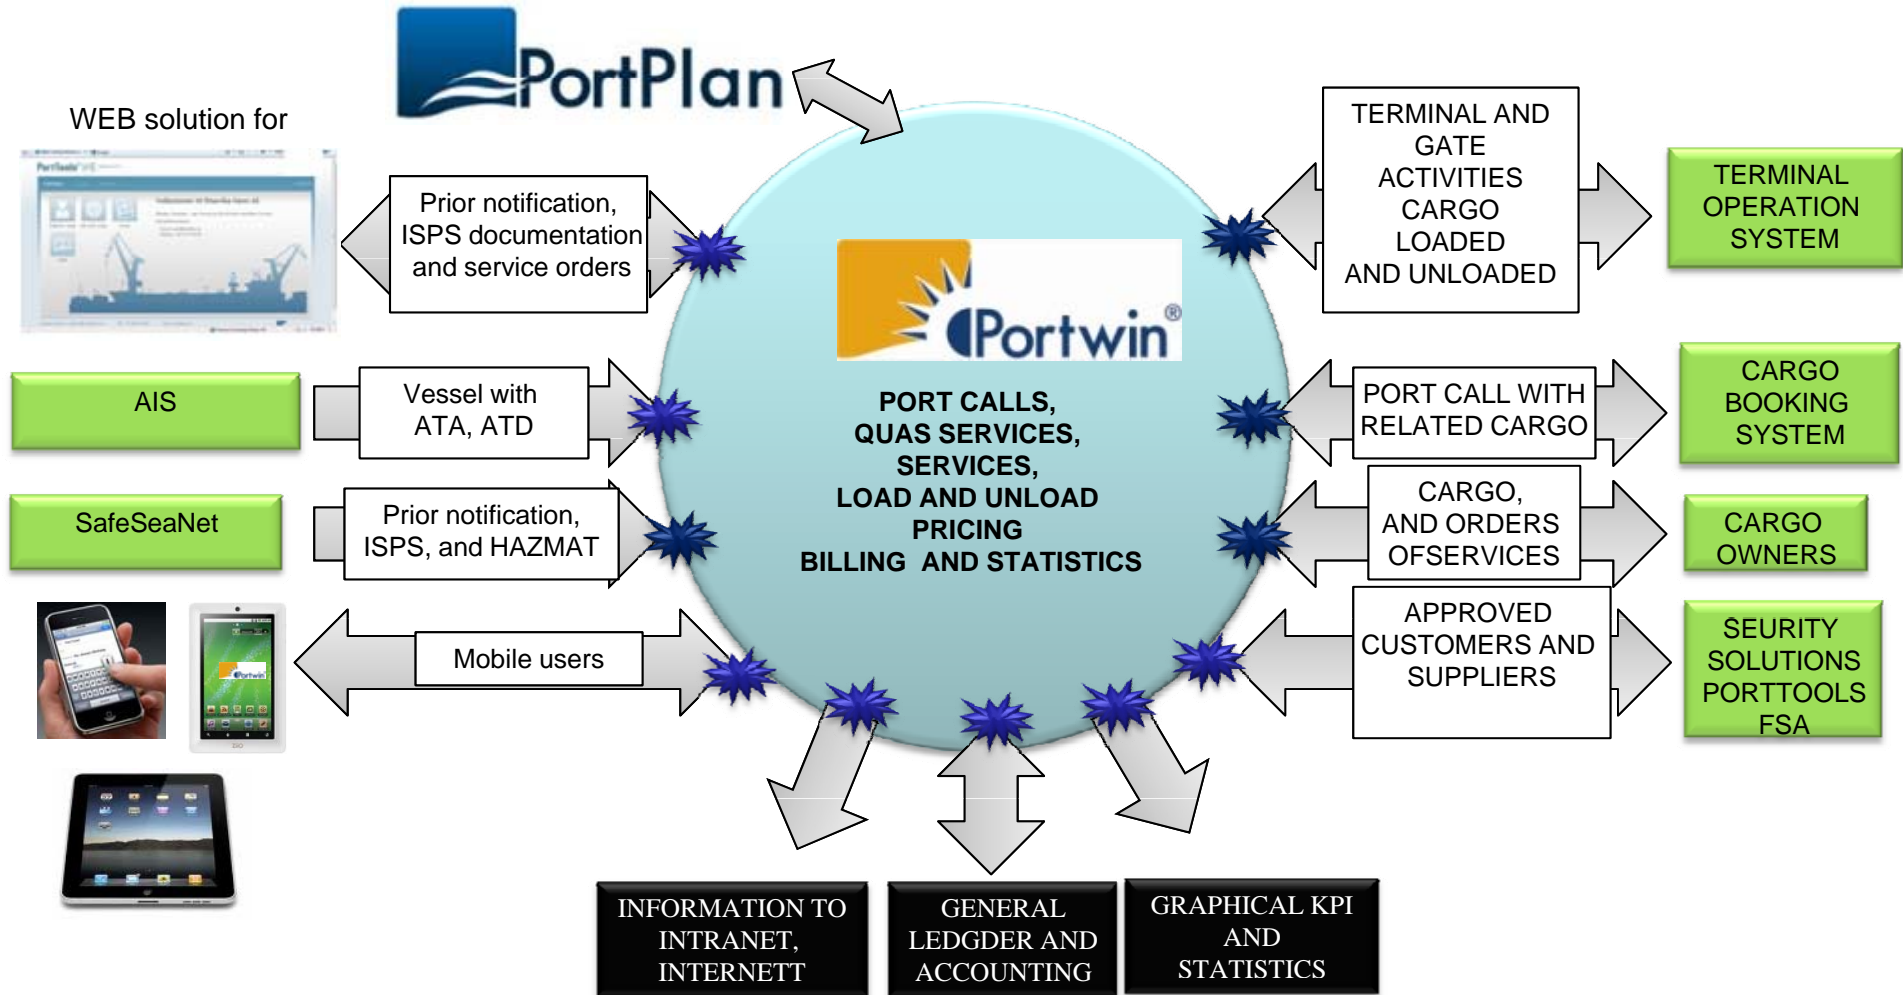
PortPlan

WEB solution for

Prior notification, ISPS documentation and service orders

AIS

Vessel with ATA, ATD

SafeSeaNet

Prior notification, ISPS, and HAZMAT

Mobile users

Portwin®

PORT CALLS, QUAS SERVICES, SERVICES, LOAD AND UNLOAD PRICING BILLING AND STATISTICS

TERMINAL AND GATE ACTIVITIES CARGO LOADED AND UNLOADED

TERMINAL OPERATION SYSTEM

PORT CALL WITH RELATED CARGO

CARGO BOOKING SYSTEM

CARGO, AND ORDERS OFSERVICES

CARGO OWNERS

APPROVED CUSTOMERS AND SUPPLIERS

SEURITY SOLUTIONS PORTTOOLS FSA

INFORMATION TO INTRANET, INTERNETT

GENERAL LEDGDER AND ACCOUNTING

GRAPHICAL KPI AND STATISTICS